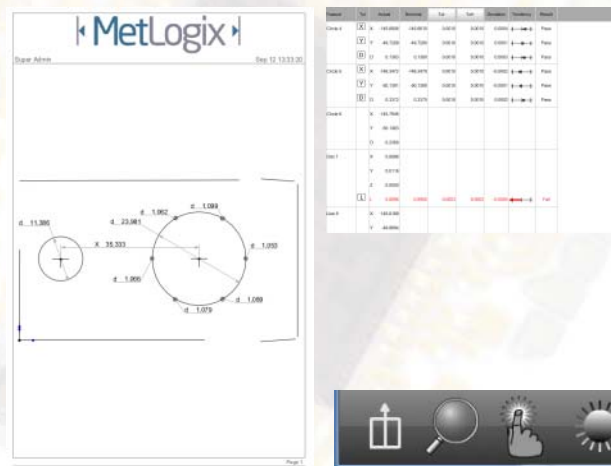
MetLogix

Super Admin

Sep 12 13:33:20

d 11.386

d 1.062

d 1.088

d 23.981

X 35.533

d 1.050

d 1.066

d 1.088

d 1.079

Page 1

| Feature | Tol | | Actual | Nominal | Tol | Tol | Deviation | Tendency | Result |
|---|---|---|---|---|---|---|---|---|---|
| Circle 4 | X | X | -143.8600 | -143.8600 | 0.0010 | 0.0010 | 0.0000 | | Pass |
| | Y | Y | -45.7200 | -45.7200 | 0.0010 | 0.0010 | 0.0000 | | Pass |
| | D | D | 0.1090 | 0.1090 | 0.0010 | 0.0010 | 0.0000 | | Pass |
| Circle 5 | X | X | -145.5470 | -145.5470 | 0.0010 | 0.0010 | 0.0000 | | Pass |
| | Y | Y | -46.1360 | -46.1360 | 0.0010 | 0.0010 | 0.0000 | | Pass |
| | D | D | 0.2272 | 0.2272 | 0.0010 | 0.0010 | 0.0000 | | Pass |
| Circle 6 | | X | -145.7646 | | | | | | |
| | | Y | -45.1483 | | | | | | |
| | | D | 0.2090 | | | | | | |
| Dist 7 | | X | 0.0090 | | | | | | |
| | | Y | 0.0118 | | | | | | |
| | | Z | 0.0000 | | | | | | |
| | L | L | 0.0090 | 0.0050 | 0.0001 | 0.0001 | 0.0040 | | Fail |
| Dist 8 | | X | -145.6190 | | | | | | |
| | | Y | -46.0684 | | | | | | |